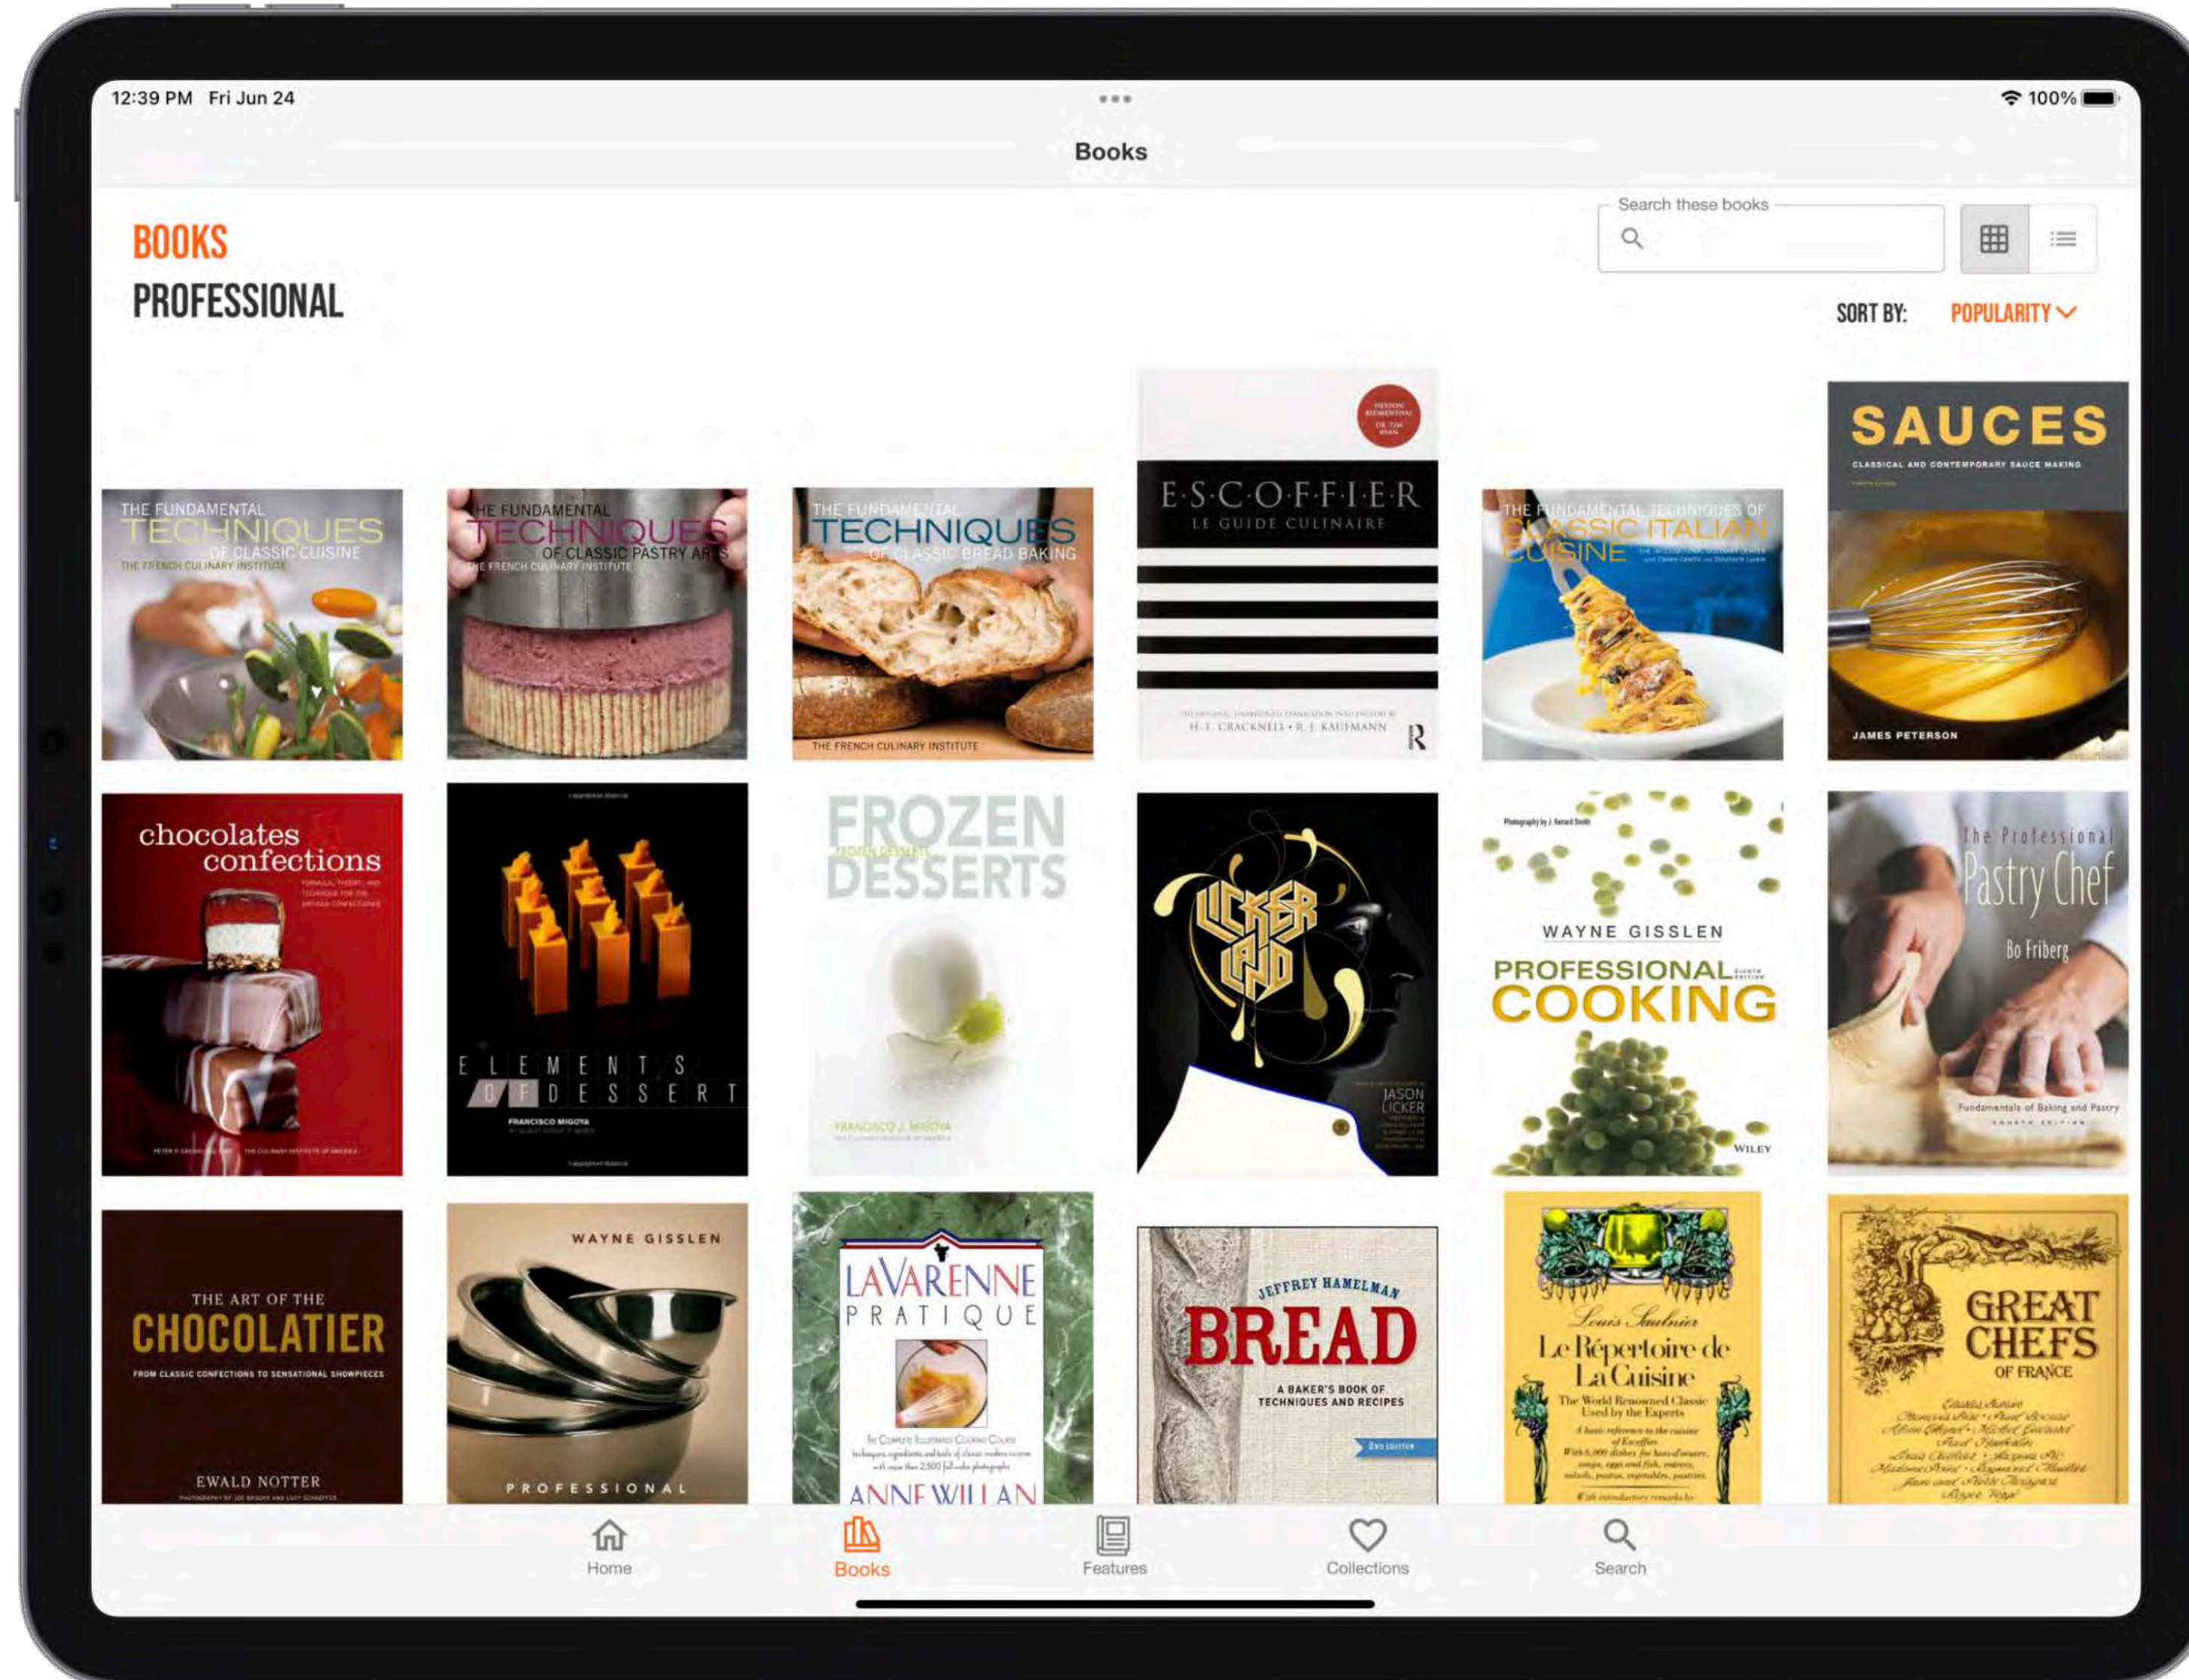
12:39 PM Fri Jun 24

100%

Books

BOOKS
PROFESSIONAL

Search these books

SORT BY: POPULARITY

THE FUNDAMENTAL TECHNIQUES OF CLASSIC CUISINE
THE FRENCH CULINARY INSTITUTE

THE FUNDAMENTAL TECHNIQUES OF CLASSIC PASTRY ARTS
THE FRENCH CULINARY INSTITUTE

THE FUNDAMENTAL TECHNIQUES OF CLASSIC BREAD BAKING
THE FRENCH CULINARY INSTITUTE

ESCOFFIER
LE GUIDE CULINAIRE
H. L. CRACKNELL • R. J. KAUFMANN

THE FUNDAMENTAL TECHNIQUES OF CLASSIC ITALIAN CUISINE

SAUCES
CLASSICAL AND CONTEMPORARY SAUCE MAKING
JAMES PETERSON

chocolates confections

ELEMENTS OF DESSERT
FRANCISCO MIGOYA

FROZEN DESSERTS
FRANCISCO J. MIGOYA

LICKER LAND
JASON LICKER

WAYNE GISSLEN
PROFESSIONAL COOKING
WILEY

The Professional Pastry Chef
Bo Friberg
Fundamentals of Baking and Pastry

THE ART OF THE CHOCOLATIER
FROM CLASSIC CONFECTIONS TO SENSATIONAL SHOWPIECES
EWALD NOTTER

WAYNE GISSLEN
PROFESSIONAL

LAVARENNE PRATIQUE
ANNE WILLAN

JEFFREY HAMELMAN
BREAD
A BAKER'S BOOK OF TECHNIQUES AND RECIPES

Louis Saulnier
Le Répertoire de La Cuisine
The World Renowned Classic Used by the Experts

GREAT CHEFS OF FRANCE

Home
Books
Features
Collections
Search